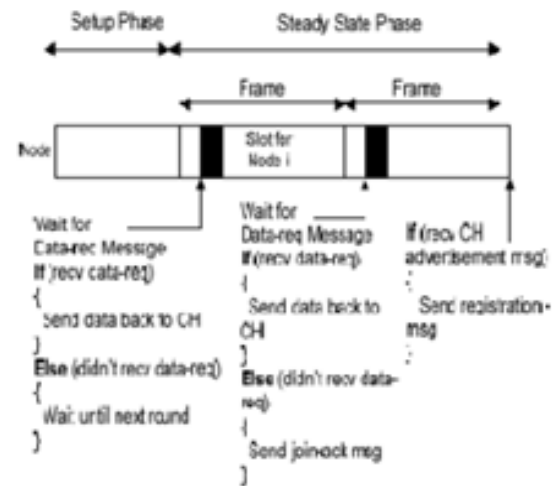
Setup Phase

Steady State Prase

Frame

Frame

Node

Slot for Node i

Wait for Data-req Message
If (recv data-req)
{
Send data back to CH
}
Else (didn't recv data-req)
{
Wait until next round
}

Wait for Data-req Message
If (recv data-req)
{
Send data back to CH
}
Else (didn't recv data-req)
{
Send join-ack msg
}

If (recv CH advertisement msg)
{
Send registration msg
}